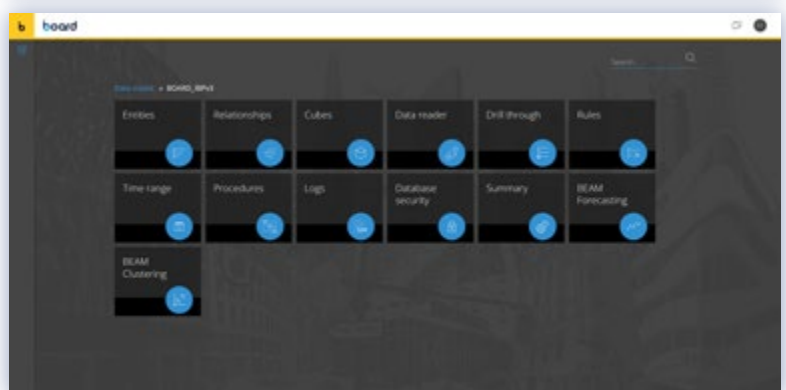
b board

Search

Data model > BOARD_BPv1

Entities

Relationships

Cubes

Data reader

Drill through

Rules

Time range

Procedures

Logs

Database security

Summary

BEAM Forecasting

BEAM Clustering